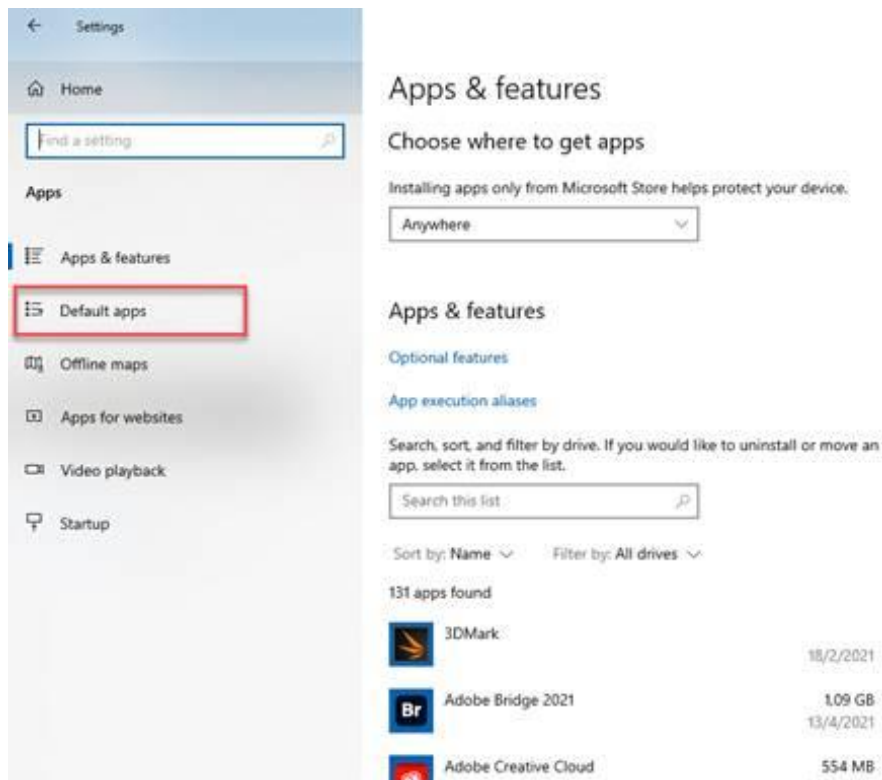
Settings

Home

Find a setting

Apps

Apps & features

Default apps

Offline maps

Apps for websites

Video playback

Startup

Apps & features

Choose where to get apps

Installing apps only from Microsoft Store helps protect your device.

Anywhere

Apps & features

Optional features

App execution aliases

Search, sort, and filter by drive. If you would like to uninstall or move an app, select it from the list.

Search this list

Sort by: Name

Filter by: All drives

131 apps found

3DMark
18/2/2021

Br
Adobe Bridge 2021
1.09 GB
13/4/2021

Adobe Creative Cloud
554 MB